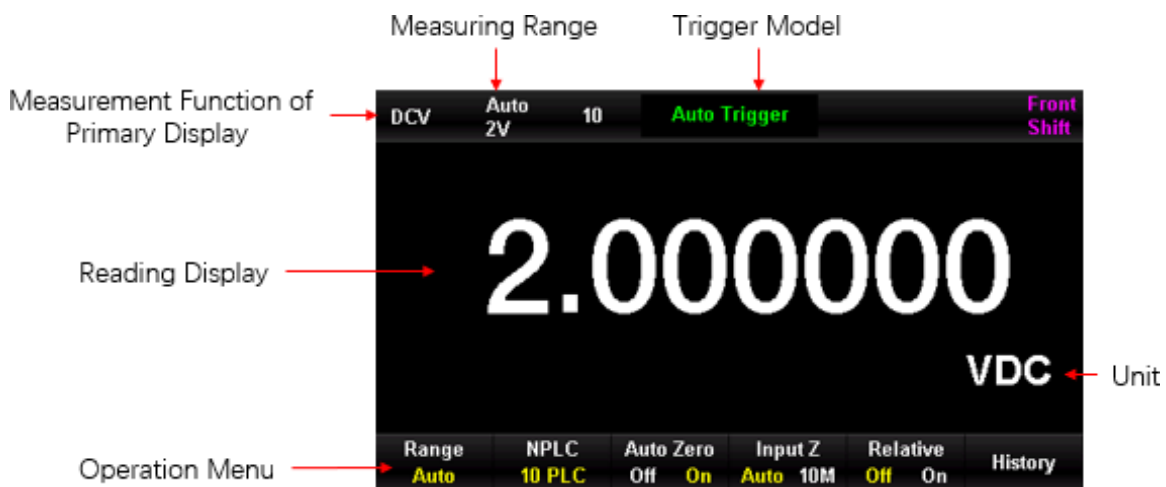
Measuring Range

Trigger Model

Measurement Function of Primary Display

DCV

Auto
2V

10

Auto Trigger

Front
Shift

Reading Display

2.000000

VDC

Unit

Operation Menu

| Range | NPLC | Auto Zero | Input Z | Relative | History |
|---|---|---|---|---|---|
| Auto | 10 PLC | Off On | Auto 10M | Off On | |